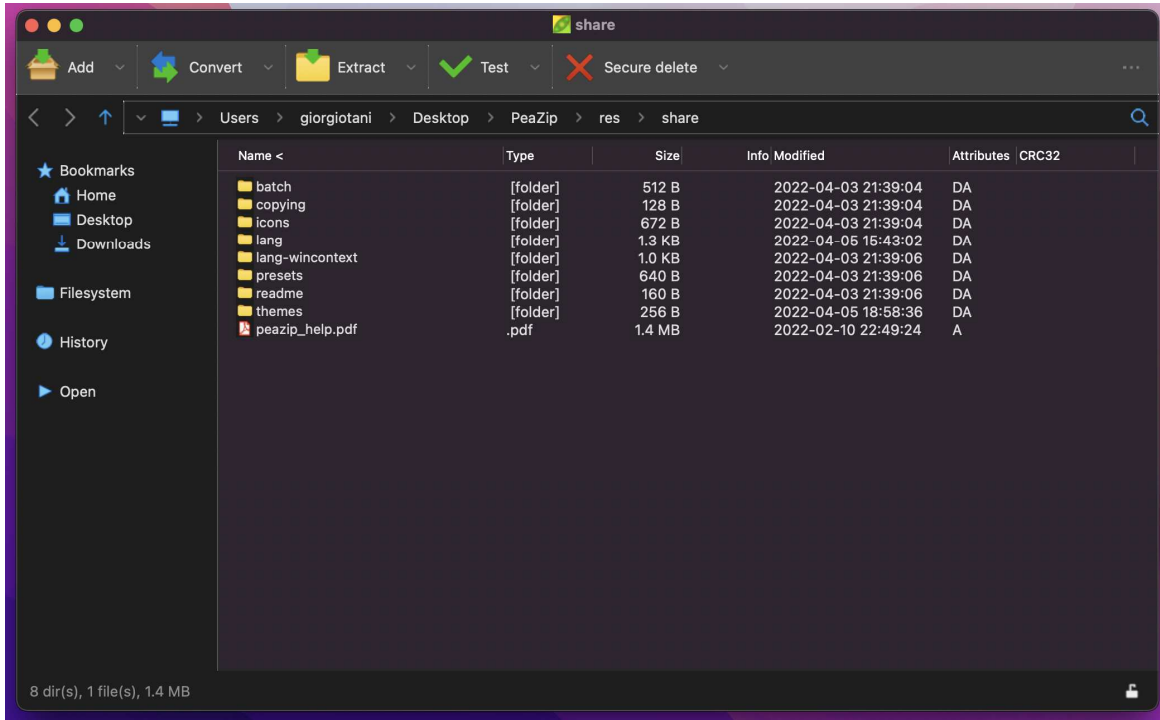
share

Add Convert Extract Test Secure delete ...

Users > giorgiotani > Desktop > PeaZip > res > share

Bookmarks
Home
Desktop
Downloads

Filesystem

History

Open

| Name < | Type | Size | Info | Modified | Attributes | CRC32 |
|---|---|---|---|---|---|---|
| batch | [folder] | 512 B | | 2022-04-03 21:39:04 | DA | |
| copying | [folder] | 128 B | | 2022-04-03 21:39:04 | DA | |
| icons | [folder] | 672 B | | 2022-04-03 21:39:04 | DA | |
| lang | [folder] | 1.3 KB | | 2022-04-06 15:43:02 | DA | |
| lang-wincontext | [folder] | 1.0 KB | | 2022-04-03 21:39:06 | DA | |
| presets | [folder] | 640 B | | 2022-04-03 21:39:06 | DA | |
| readme | [folder] | 160 B | | 2022-04-03 21:39:06 | DA | |
| themes | [folder] | 256 B | | 2022-04-05 18:58:36 | DA | |
| peazip_help.pdf | .pdf | 1.4 MB | | 2022-02-10 22:49:24 | A | |

8 dir(s), 1 file(s), 1.4 MB